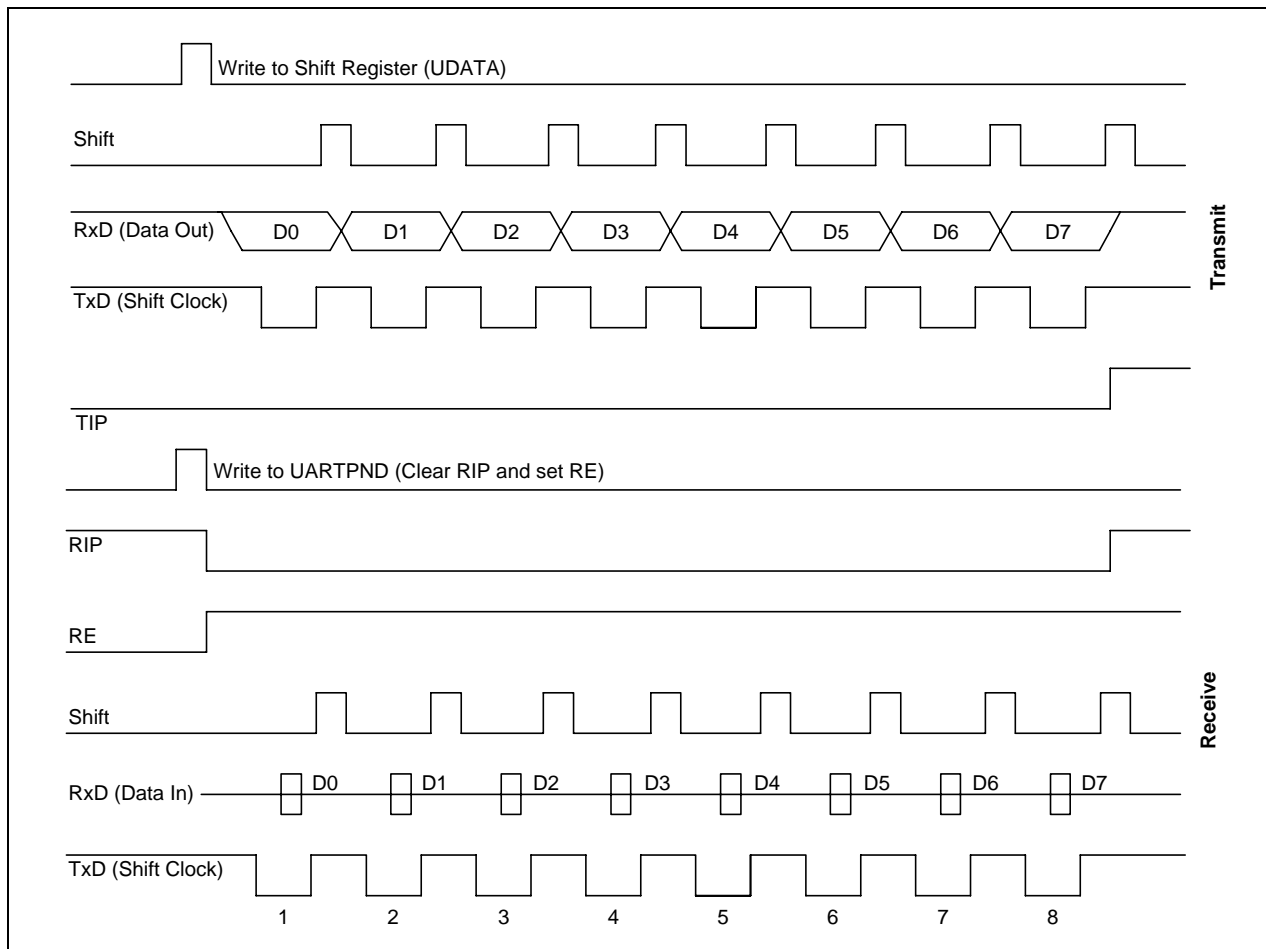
Write to Shift Register (UDATA)

Shift

RxD (Data Out) D0 D1 D2 D3 D4 D5 D6 D7

TxD (Shift Clock)

TIP

Transmit

Write to UARTPND (Clear RIP and set RE)

RIP

RE

Shift

RxD (Data In) D0 D1 D2 D3 D4 D5 D6 D7

TxD (Shift Clock)

1 2 3 4 5 6 7 8

Receive